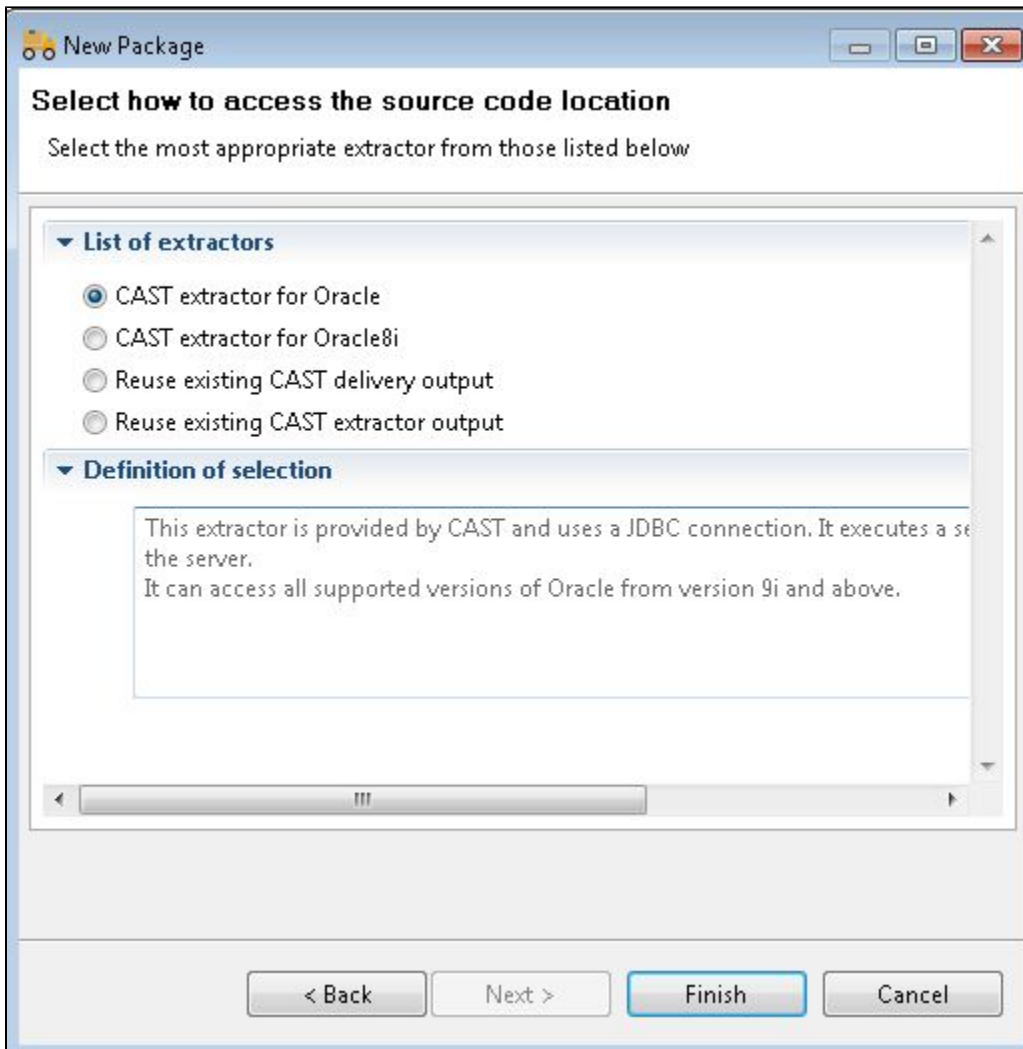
New Package

Select how to access the source code location

Select the most appropriate extractor from those listed below

List of extractors

CAST extractor for Oracle

CAST extractor for Oracle8i

Reuse existing CAST delivery output

Reuse existing CAST extractor output

Definition of selection

This extractor is provided by CAST and uses a JDBC connection. It executes a se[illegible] the server.
It can access all supported versions of Oracle from version 9i and above.

< Back

Next >

Finish

Cancel